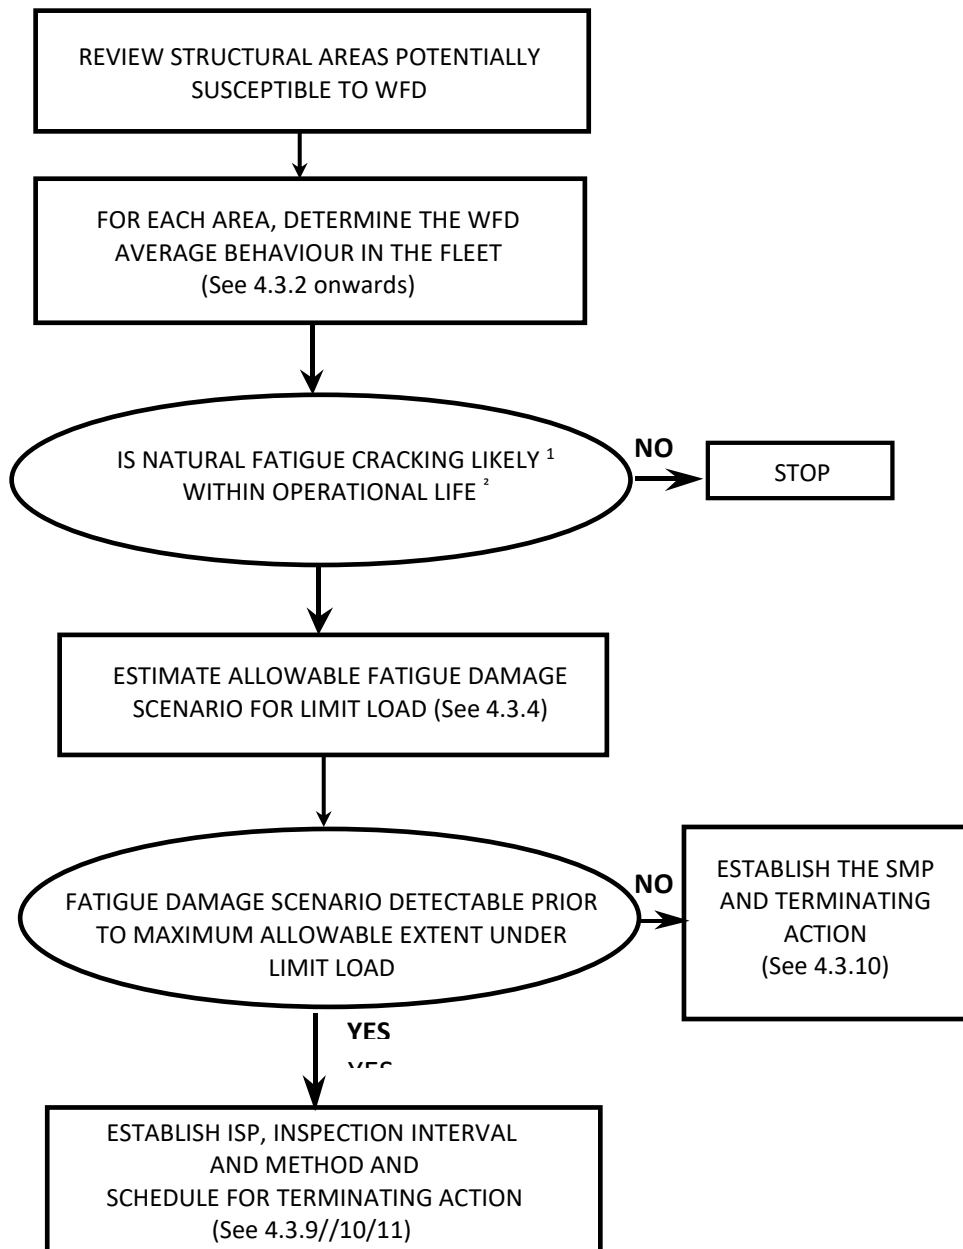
REVIEW STRUCTURAL AREAS POTENTIALLY SUSCEPTIBLE TO WFD

FOR EACH AREA, DETERMINE THE WFD AVERAGE BEHAVIOUR IN THE FLEET (See 4.3.2 onwards)

IS NATURAL FATIGUE CRACKING LIKELY $^1$ WITHIN OPERATIONAL LIFE $^2$

NO

STOP

ESTIMATE ALLOWABLE FATIGUE DAMAGE SCENARIO FOR LIMIT LOAD (See 4.3.4)

FATIGUE DAMAGE SCENARIO DETECTABLE PRIOR TO MAXIMUM ALLOWABLE EXTENT UNDER LIMIT LOAD

NO

ESTABLISH THE SMP AND TERMINATING ACTION (See 4.3.10)

YES

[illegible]

ESTABLISH ISP, INSPECTION INTERVAL AND METHOD AND SCHEDULE FOR TERMINATING ACTION (See 4.3.9//10/11)